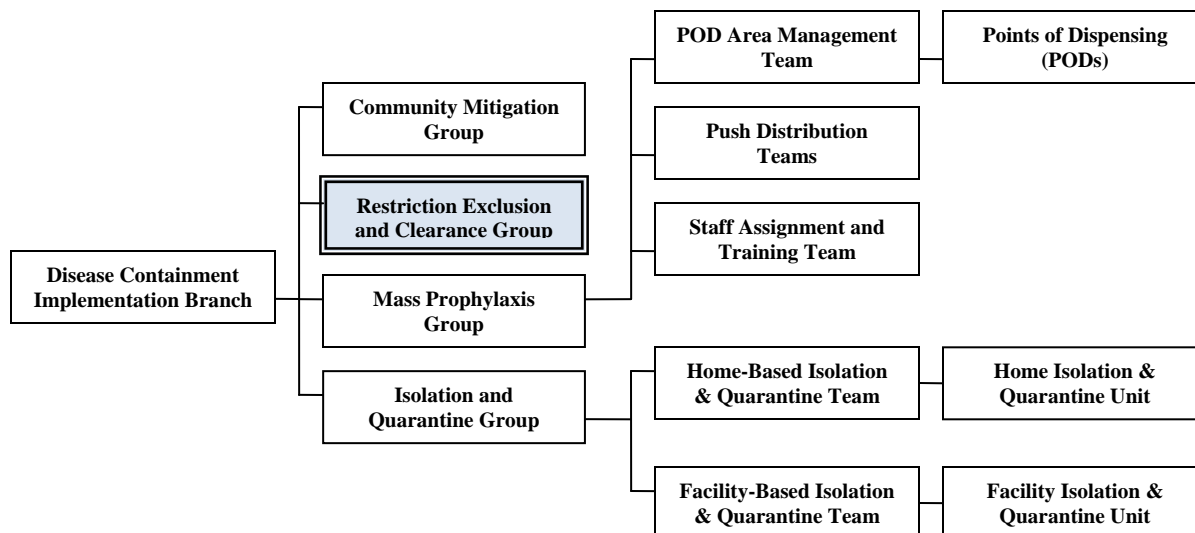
Disease Containment Implementation Branch

Community Mitigation Group

Restriction Exclusion and Clearance Group

Mass Prophylaxis Group

Isolation and Quarantine Group

POD Area Management Team

Points of Dispensing (PODs)

Push Distribution Teams

Staff Assignment and Training Team

Home-Based Isolation & Quarantine Team

Home Isolation & Quarantine Unit

Facility-Based Isolation & Quarantine Team

Facility Isolation & Quarantine Unit